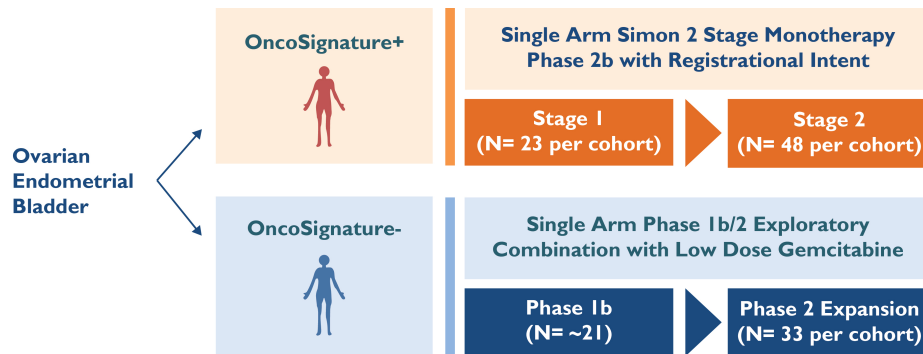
Ovarian
Endometrial
Bladder

OncoSignature+

Single Arm Simon 2 Stage Monotherapy
Phase 2b with Registrational Intent

Stage 1
(N= 23 per cohort)

Stage 2
(N= 48 per cohort)

OncoSignature-

Single Arm Phase 1b/2 Exploratory
Combination with Low Dose Gemcitabine

Phase 1b
(N= ~21)

Phase 2 Expansion
(N= 33 per cohort)